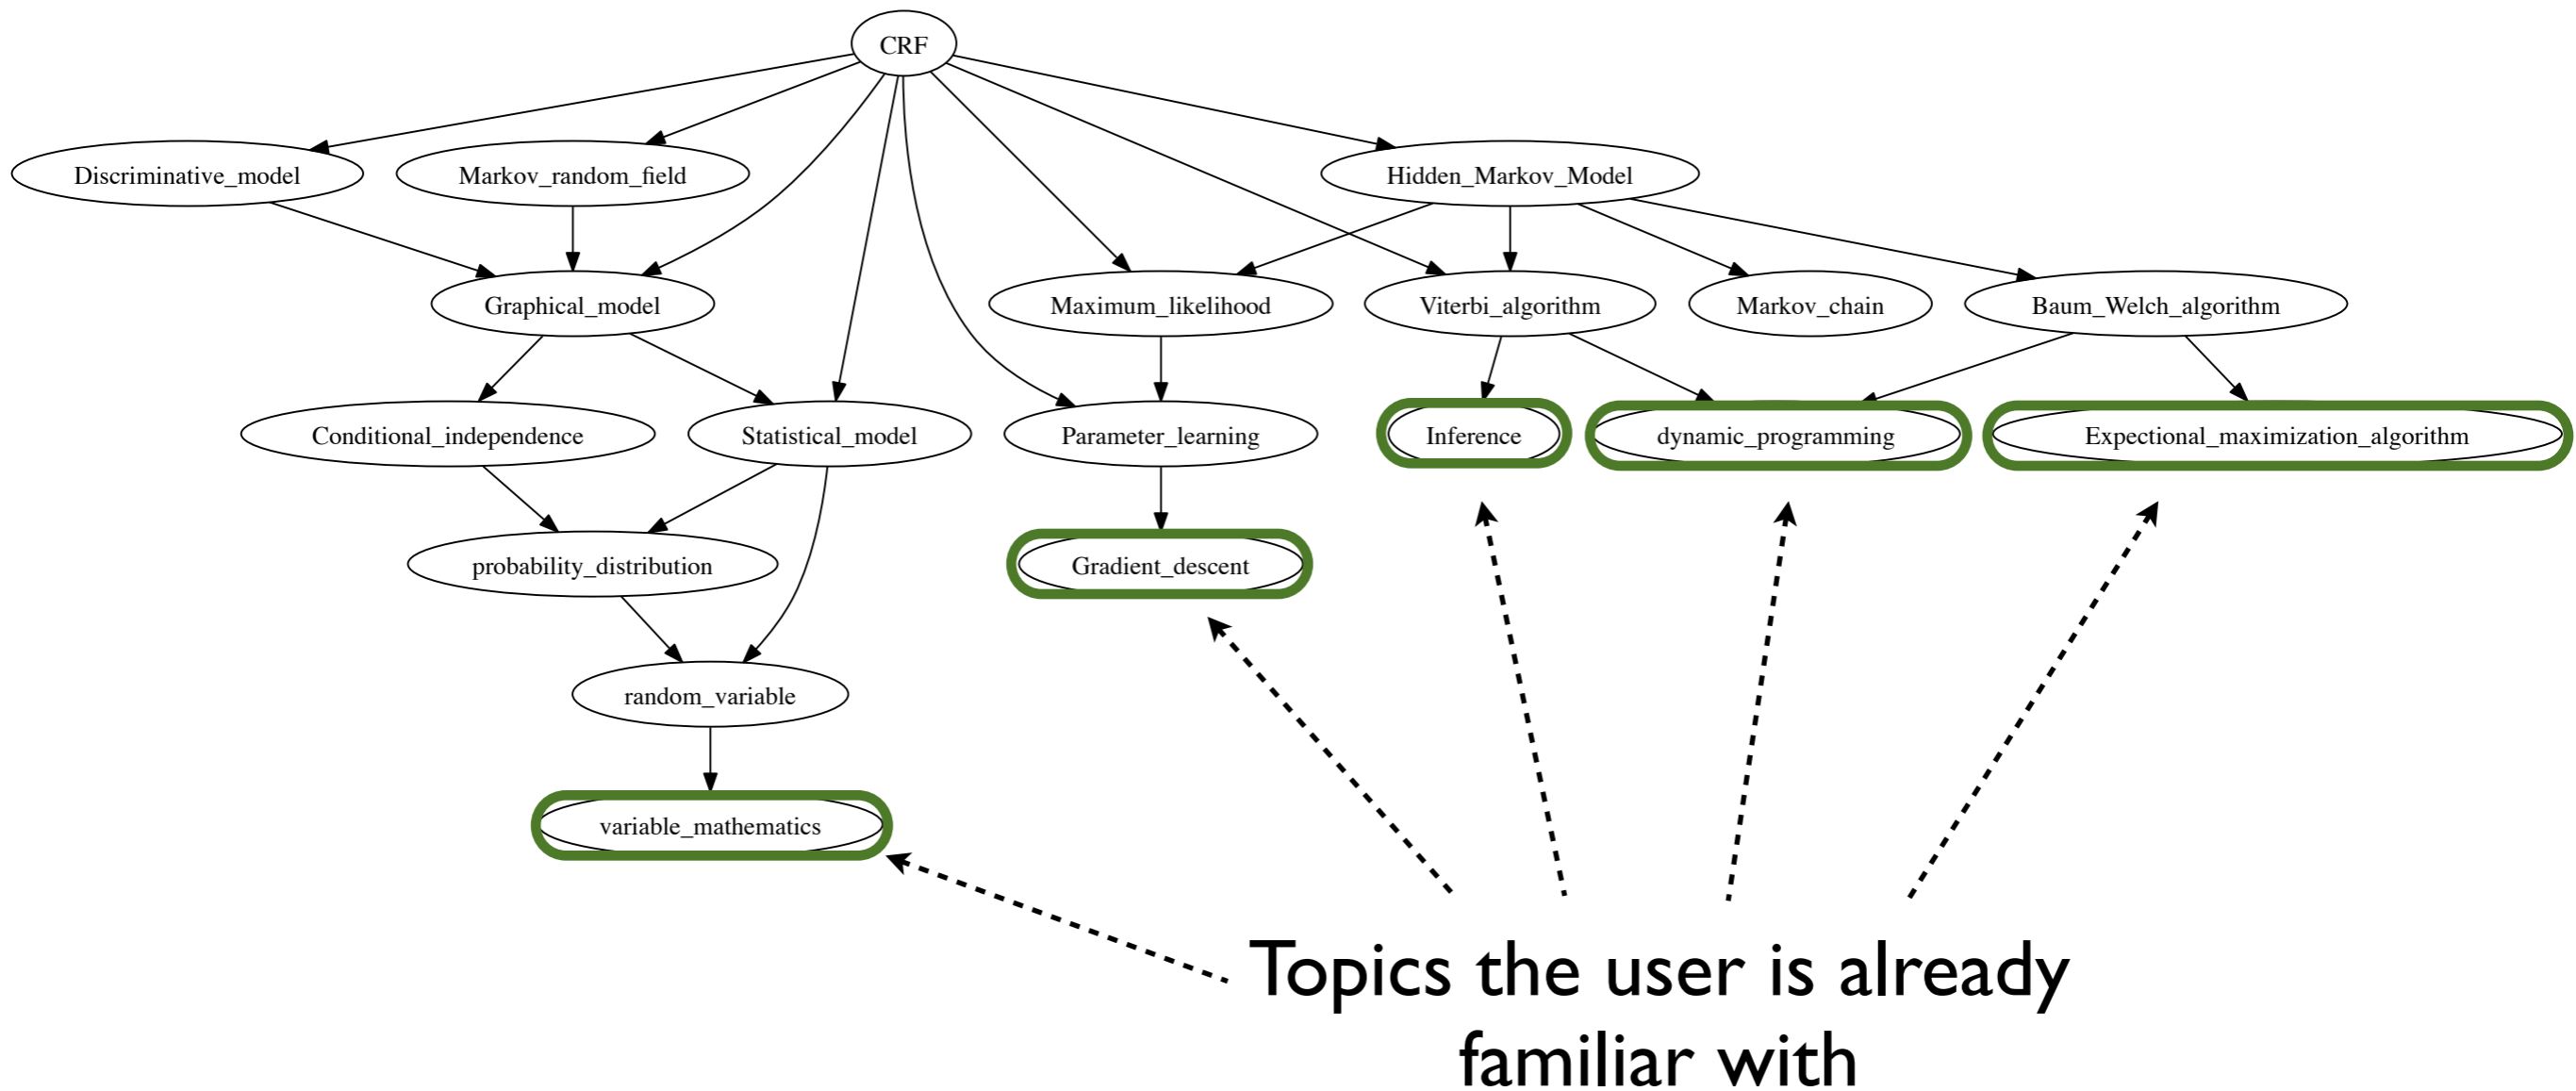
CRF

Discriminative_model

Markov_random_field

Hidden_Markov_Model

Graphical_model

Maximum_likelihood

Viterbi_algorithm

Markov_chain

Baum_Welch_algorithm

Conditional_independence

Statistical_model

Parameter_learning

Inference

dynamic_programming

Expectional_maximization_algorithm

probability_distribution

Gradient_descent

random_variable

variable_mathematics

Topics the user is already familiar with